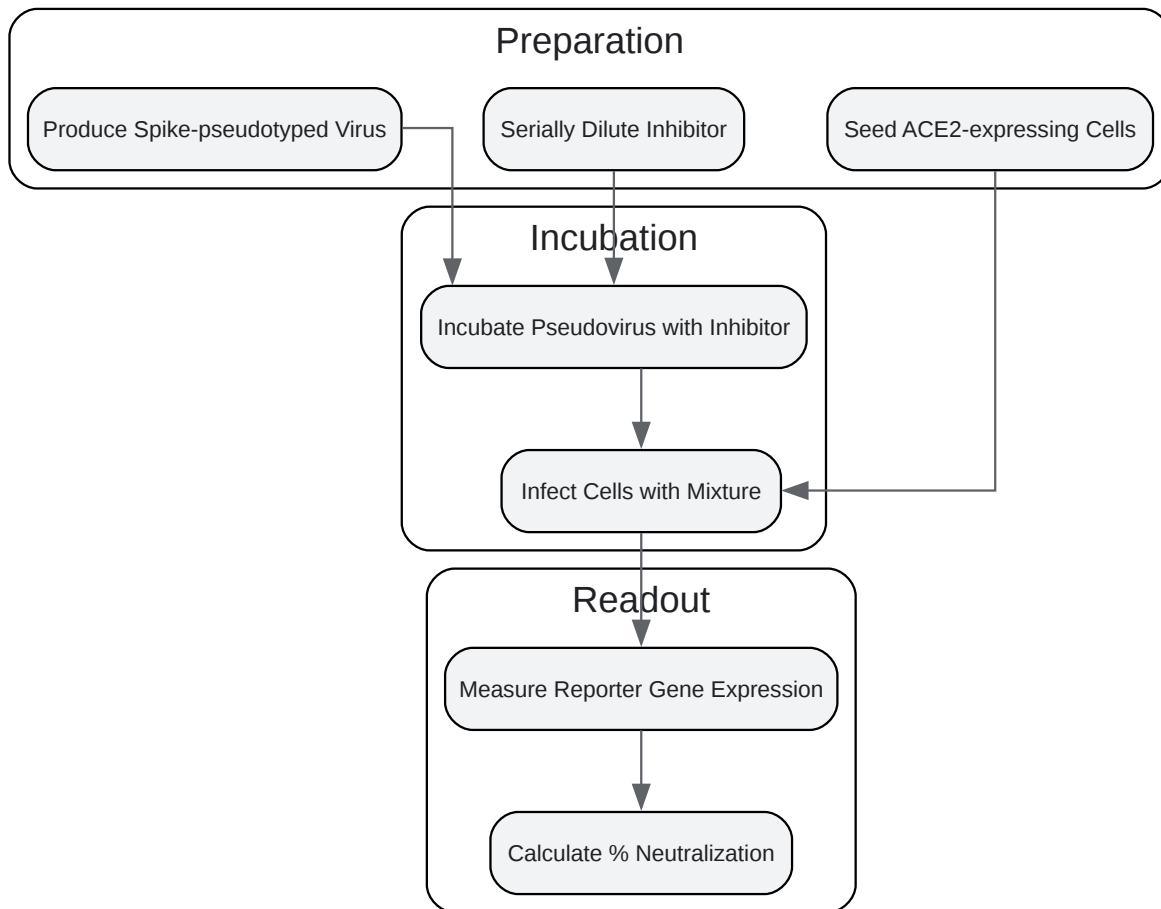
Preparation

Produce Spike-pseudotyped Virus

Serially Dilute Inhibitor

Seed ACE2-expressing Cells

Incubation

Incubate Pseudovirus with Inhibitor

Infect Cells with Mixture

Readout

Measure Reporter Gene Expression

Calculate % Neutralization